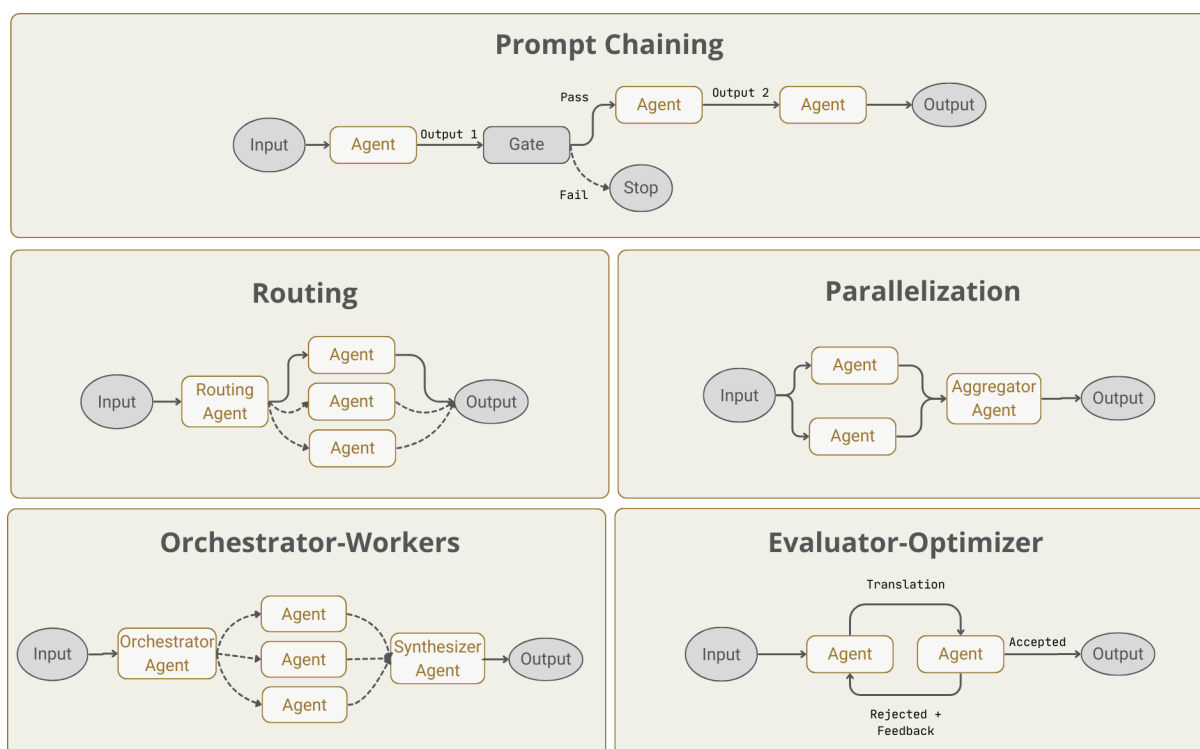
Prompt Chaining

Input
Agent
Output 1
Gate
Pass
Agent
Output 2
Agent
Output
Fail
Stop

Routing

Input
Routing Agent
Agent
Agent
Agent
Output

Parallelization

Input
Agent
Agent
Aggregator Agent
Output

Orchestrator-Workers

Input
Orchestrator Agent
Agent
Agent
Agent
Synthesizer Agent
Output

Evaluator-Optimizer

Translation
Input
Agent
Agent
Accepted
Output
Rejected + Feedback